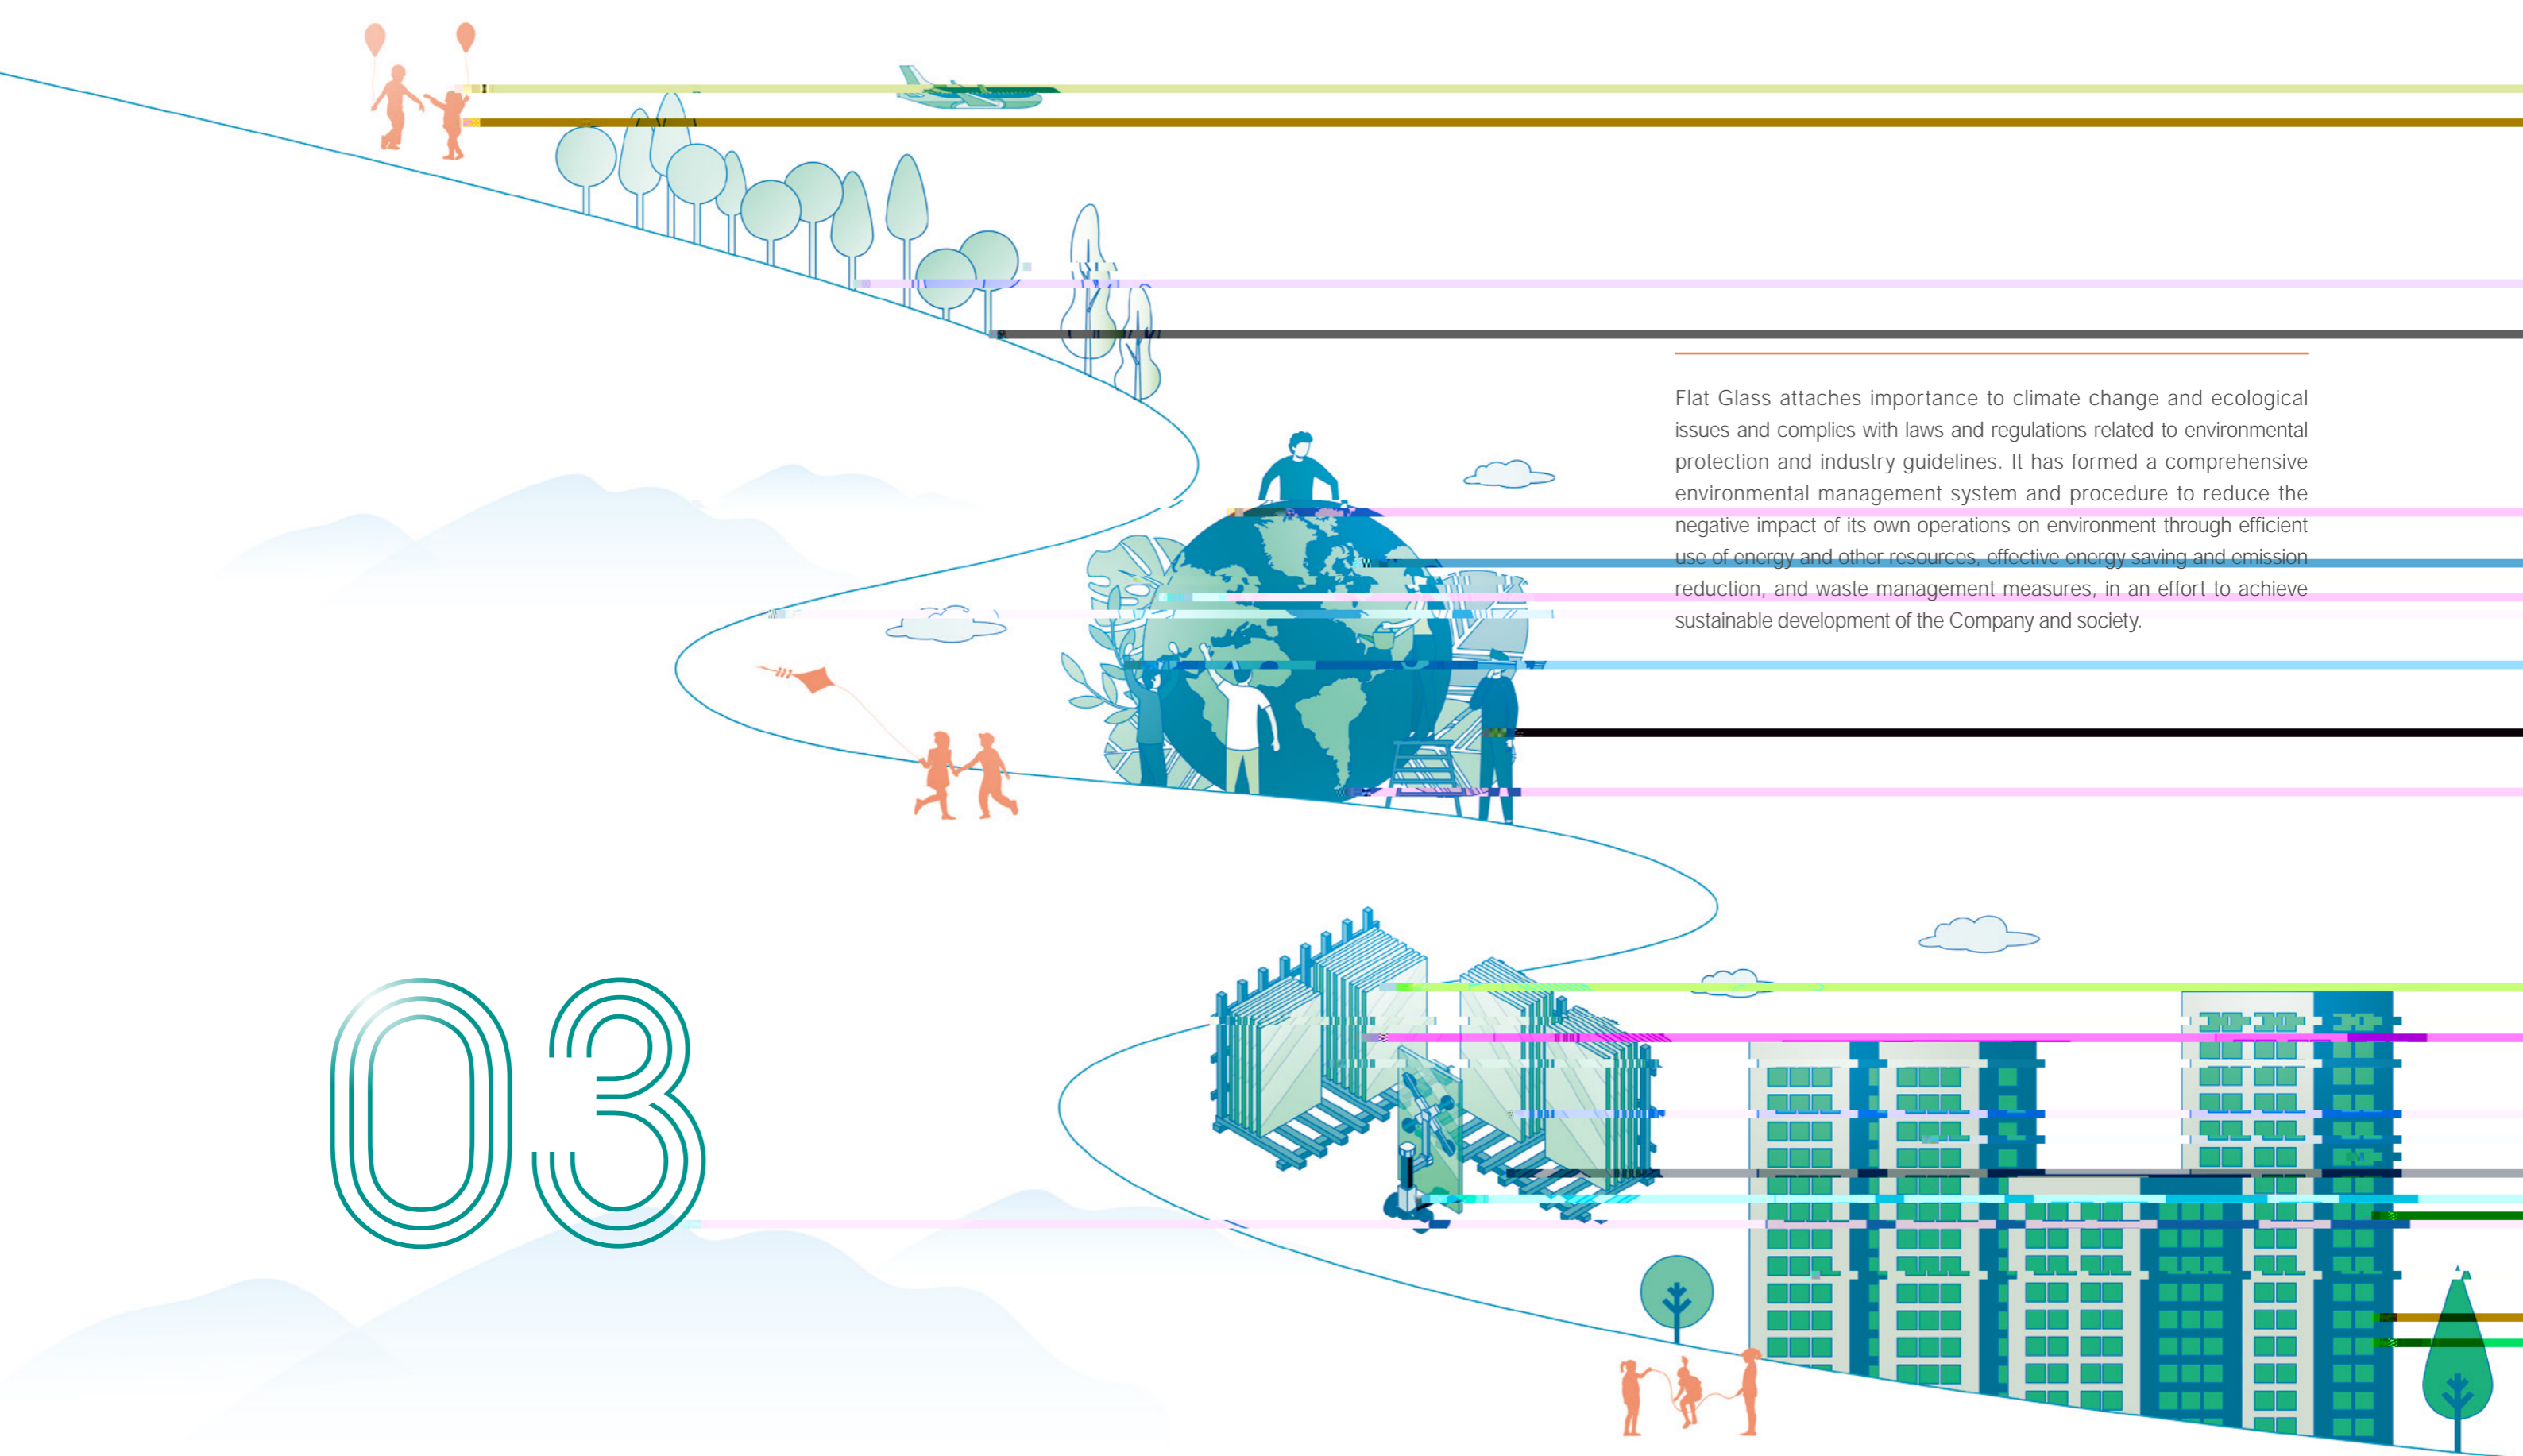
Flat Glass attaches importance to climate change and ecological issues and complies with laws and regulations related to environmental protection and industry guidelines. It has formed a comprehensive environmental management system and procedure to reduce the negative impact of its own operations on environment through efficient use of energy and other resources, effective energy saving and emission reduction, and waste management measures, in an effort to achieve sustainable development of the Company and society.

03